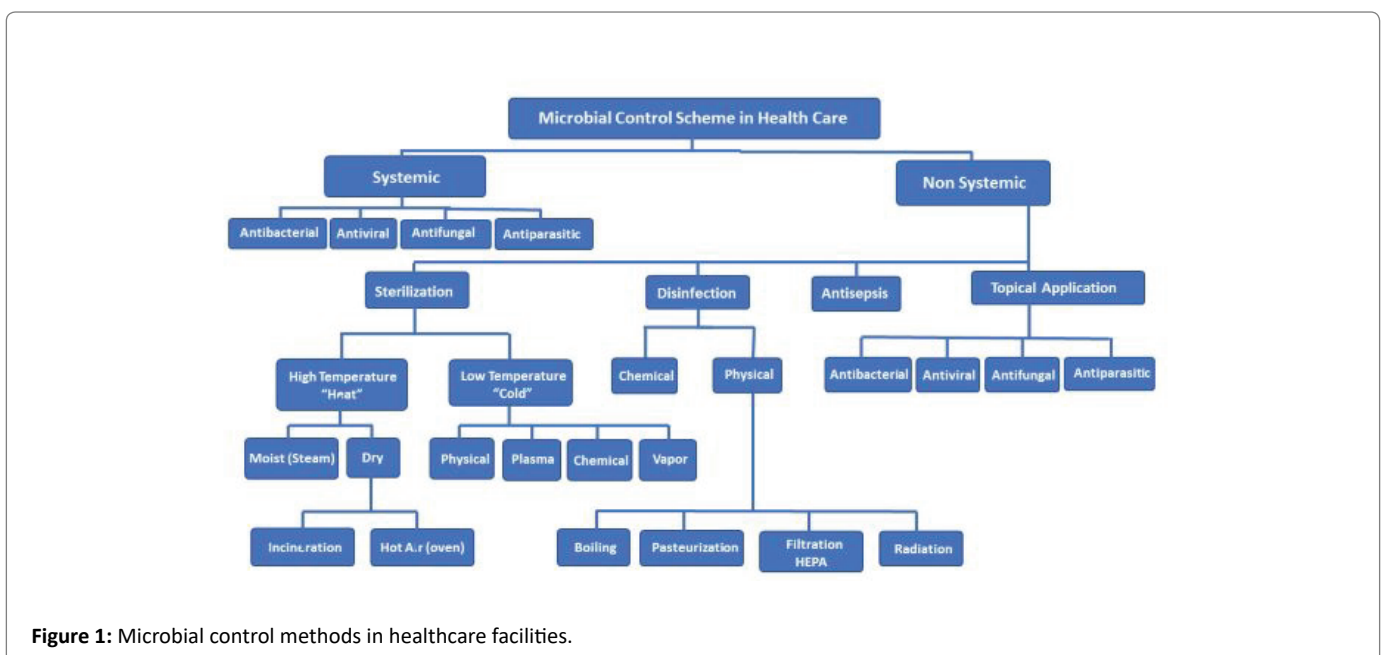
Microbial Control Scheme in Health Care

Systemic

Non Systemic

Antibacterial

Antiviral

Antifungal

Antiparasitic

Sterilization

Disinfection

Antisepsis

Topical Application

High Temperature "Heat"

Low Temperature "Cold"

Chemical

Physical

Antibacterial

Antiviral

Antifungal

Antiparasitic

Moist (Steam)

Dry

Physical

Plasma

Chemical

Vapor

Incineration

Hot Air (oven)

Boiling

Pasteurization

Filtration HEPA

Radiation

**Figure 1:** Microbial control methods in healthcare facilities.